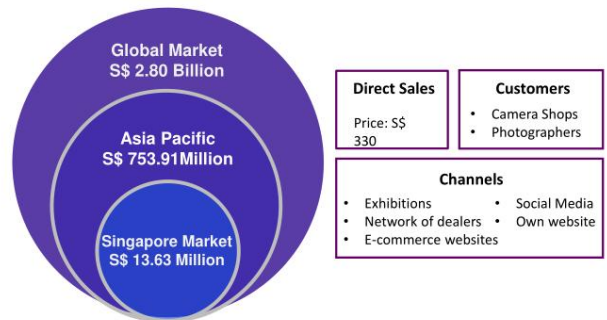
Global Market
S$ 2.80 Billion

Asia Pacific
S$ 753.91Million

Singapore Market
S$ 13.63 Million

Direct Sales

Price: S$ 330

Customers

- Camera Shops
- Photographers

Channels

- Exhibitions
- Network of dealers
- E-commerce websites
- Social Media
- Own website